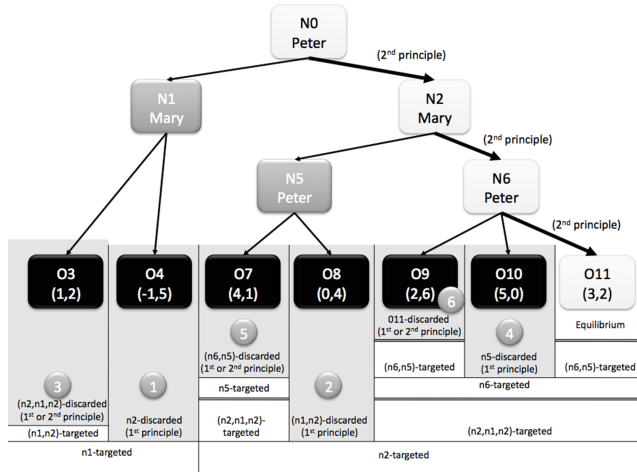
N0
Peter

(2nd principle)

N1
Mary

N2
Mary

(2nd principle)

N5
Peter

N6
Peter

(2nd principle)

O3
(1,2)

O4
(-1,5)

O7
(4,1)

O8
(0,4)

O9
(2,6)

O10
(5,0)

O11
(3,2)

6
011-discarded
(1st or 2nd principle)

Equilibrium

5
(n6,n5)-discarded
(1st or 2nd principle)

4
n5-discarded
(1st principle)

(n6,n5)-targeted

(n6,n5)-targeted

n6-targeted

n5-targeted

3
(n2,n1,n2)-discarded
(1st or 2nd principle)

1
n2-discarded
(1st principle)

2
(n1,n2)-discarded
(1st principle)

(n1,n2)-targeted

(n2,n1,n2)-targeted

(n2,n1,n2)-targeted

n1-targeted

n2-targeted